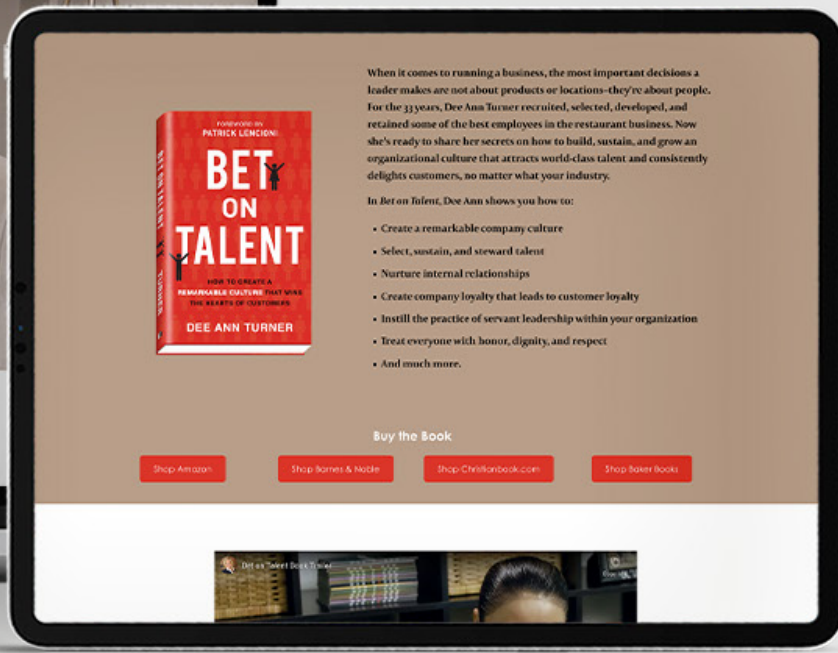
FOREWORD BY
PATRICK LENCIONI

BET ON TALENT

HOW TO CREATE A REMARKABLE CULTURE THAT WINS THE HEARTS OF CUSTOMERS

DEE ANN TURNER

BET ON TALENT TURNER

When it comes to running a business, the most important decisions a leader makes are not about products or locations–they're about people. For the 33 years, Dee Ann Turner recruited, selected, developed, and retained some of the best employees in the restaurant business. Now she's ready to share her secrets on how to build, sustain, and grow an organizational culture that attracts world-class talent and consistently delights customers, no matter what your industry.

In Bet on Talent, Dee Ann shows you how to:

- Create a remarkable company culture
- Select, sustain, and steward talent
- Nurture internal relationships
- Create company loyalty that leads to customer loyalty
- Instill the practice of servant leadership within your organization
- Treat everyone with honor, dignity, and respect
- And much more.

Buy the Book

Shop Amazon

Shop Barnes & Noble

Shop Christianbook.com

Shop Baker Books

Bet on Talent Book Trailer